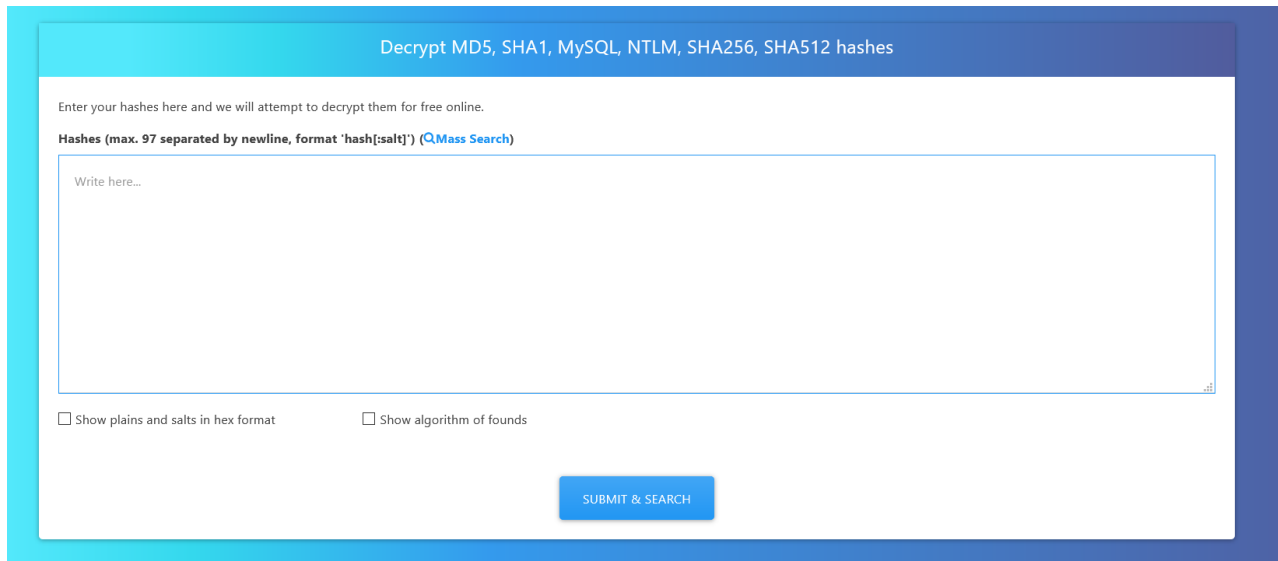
Decrypt MD5, SHA1, MySQL, NTLM, SHA256, SHA512 hashes

Enter your hashes here and we will attempt to decrypt them for free online.

Hashes (max. 97 separated by newline, format 'hash[:salt]') (Mass Search)

Write here...

Show plains and salts in hex format

Show algorithm of founds

SUBMIT & SEARCH